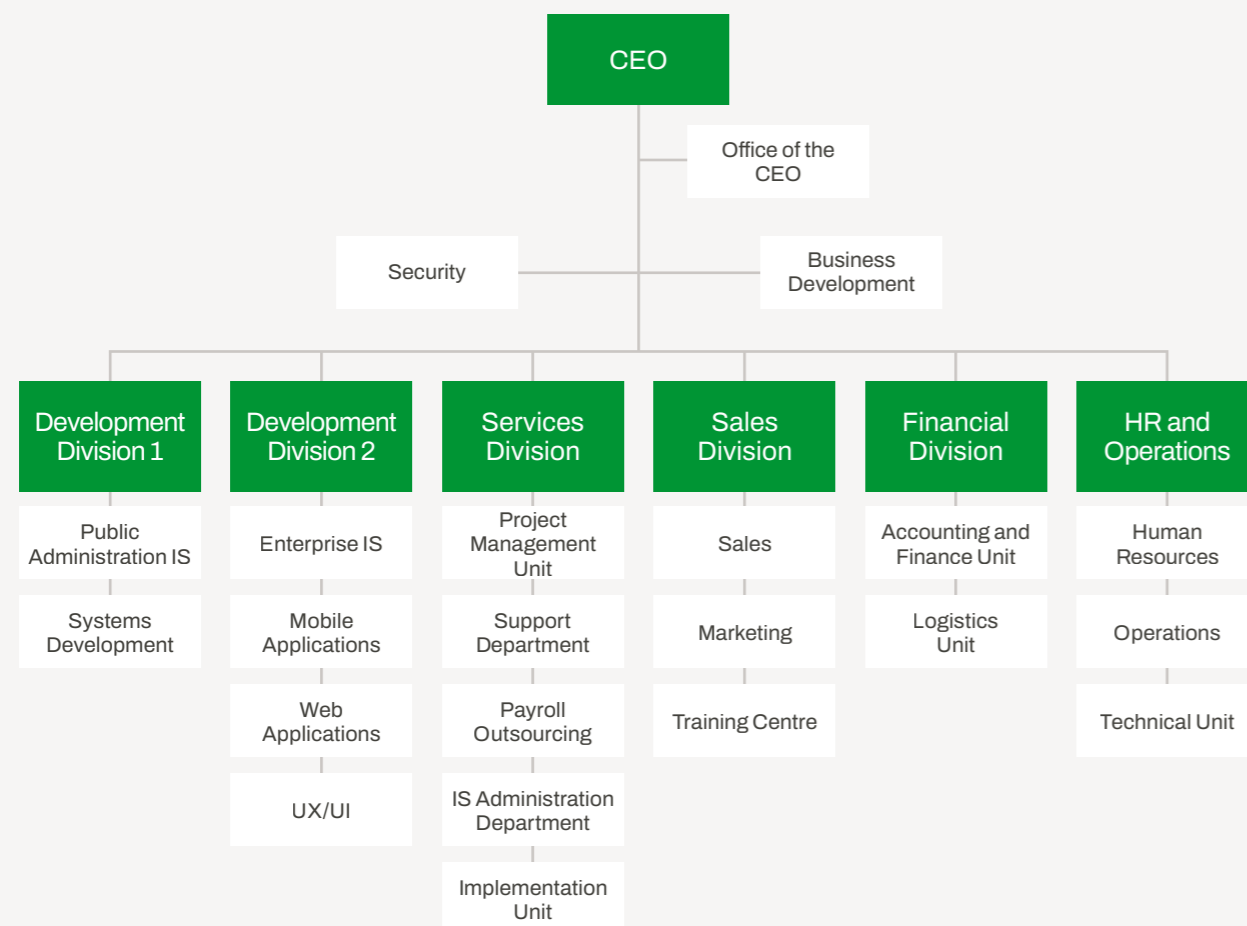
CEO

Office of the CEO

Security

Business Development

Development Division 1

Public Administration IS

Systems Development

Development Division 2

Enterprise IS

Mobile Applications

Web Applications

UX/UI

Services Division

Project Management Unit

Support Department

Payroll Outsourcing

IS Administration Department

Implementation Unit

Sales Division

Sales

Marketing

Training Centre

Financial Division

Accounting and Finance Unit

Logistics Unit

HR and Operations

Human Resources

Operations

Technical Unit